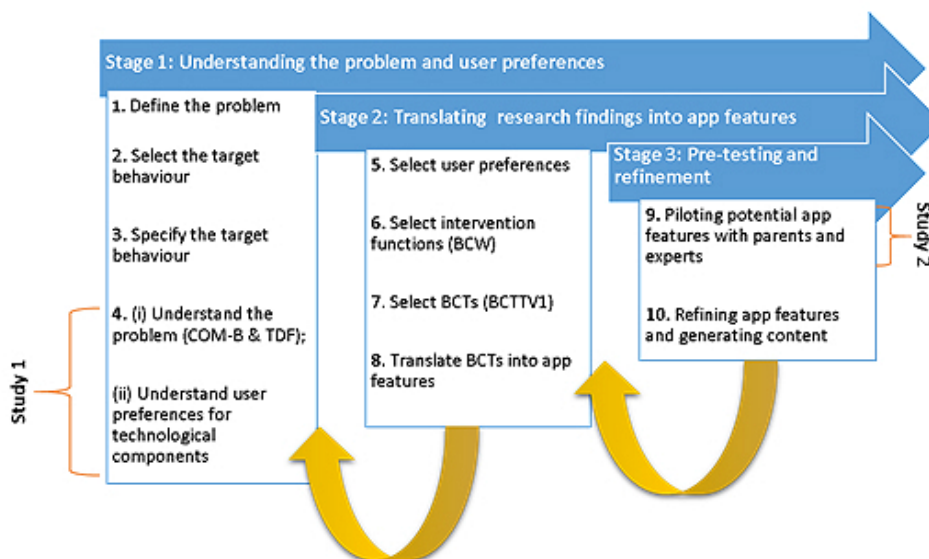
Stage 1: Understanding the problem and user preferences

1. Define the problem

2. Select the target behaviour

3. Specify the target behaviour

4. (i) Understand the problem (COM-B & TDF);

(ii) Understand user preferences for technological components

Study 1

Stage 2: Translating research findings into app features

5. Select user preferences

6. Select intervention functions (BCW)

7. Select BCTs (BCTTV1)

8. Translate BCTs into app features

Stage 3: Pre-testing and refinement

9. Piloting potential app features with parents and experts

10. Refining app features and generating content

Study 2